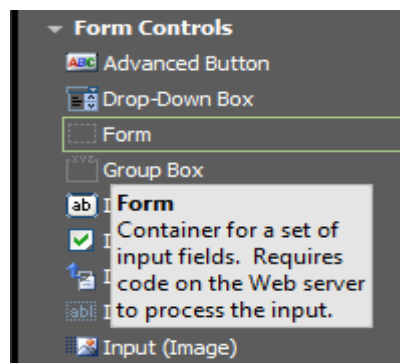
Form Controls

ABC Advanced Button

Drop-Down Box

Form

XYZ Group Box

ab I

I

I

abl I

Form
Container for a set of input fields. Requires code on the Web server to process the input.

Input (Image)